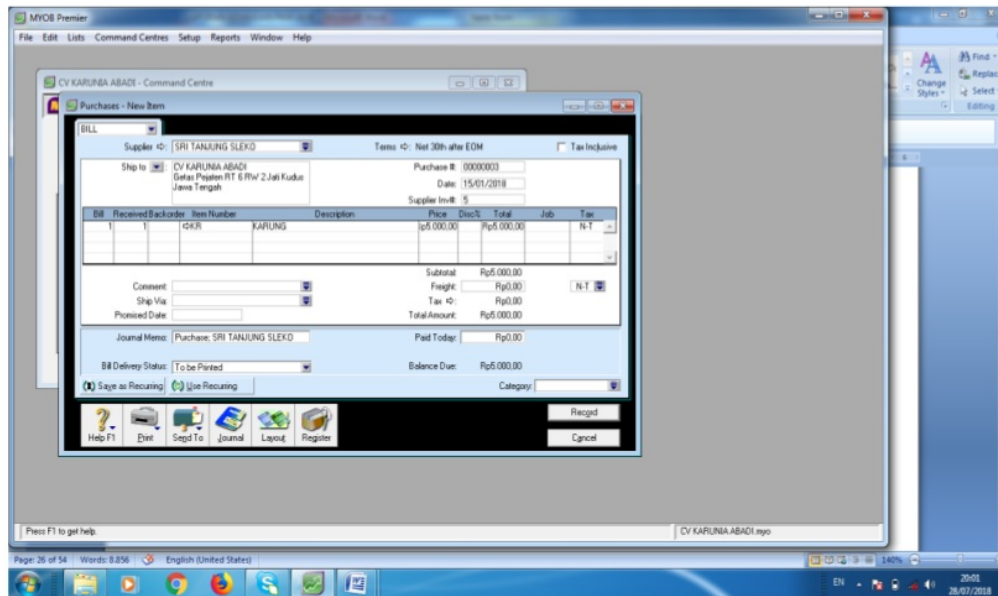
MYOB Premier

File Edit Lists Command Centres Setup Reports Window Help

CV KARUNIA ABADI - Command Centre

Purchases - New Item

BILL

Supplier ⇨: SRI TANJUNG SLEKO

Terms ⇨: Net 30th after EOM

Tax Inclusive

Ship to CV KARUNIA ABADI Getas Pejaten RT 6 RW 2 Jati Kudus Jawa Tengah

Purchase #: 00000003

Date: 15/01/2018

Supplier Inv#: 5

| Bill | Received | Backorder | Item Number | Description | Price | Disc% | Total | Job | Tax |
|---|---|---|---|---|---|---|---|---|---|
| 1 | 1 | | ⇨KR | KARUNG | Rp5.000,00 | | Rp5.000,00 | | N-T |

Subtotal: Rp5.000,00

Comment:

Freight: Rp0,00 N-T

Ship Via:

Tax ⇨: Rp0,00

Promised Date:

Total Amount: Rp5.000,00

Journal Memo: Purchase; SRI TANJUNG SLEKO

Paid Today: Rp0,00

Bill Delivery Status: To be Printed

Balance Due: Rp5.000,00

Save as Recurring Use Recurring

Category:

Record

Cancel

Help F1 Print Send To Journal Layout Register

Press F1 to get help.

CV KARUNIA ABADI.myo

Find Replace Select Change Styles Editing

Page: 26 of 54 Words: 8.856 English (United States)

140%

EN 20:01 28/07/2018